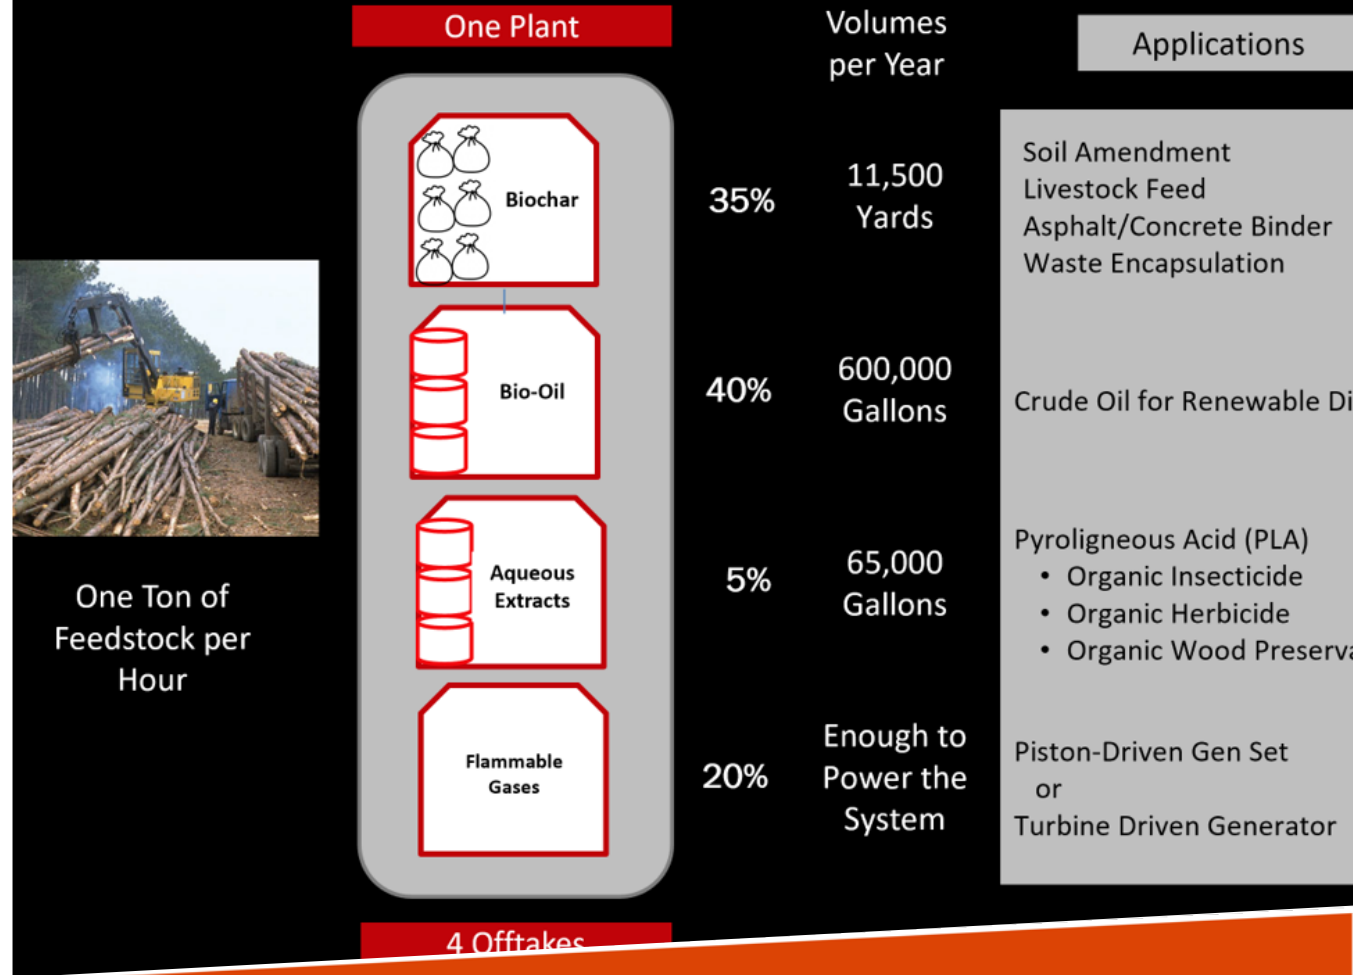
One Plant

Volumes per Year

Applications

One Ton of Feedstock per Hour

Biochar

35%

11,500 Yards

Soil Amendment
Livestock Feed
Asphalt/Concrete Binder
Waste Encapsulation

Bio-Oil

40%

600,000 Gallons

Crude Oil for Renewable Di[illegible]

Aqueous Extracts

5%

65,000 Gallons

Pyroligneous Acid (PLA)
• Organic Insecticide
• Organic Herbicide
• Organic Wood Preserva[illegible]

Flammable Gases

20%

Enough to Power the System

Piston-Driven Gen Set
or
Turbine Driven Generator

4 Offtakes